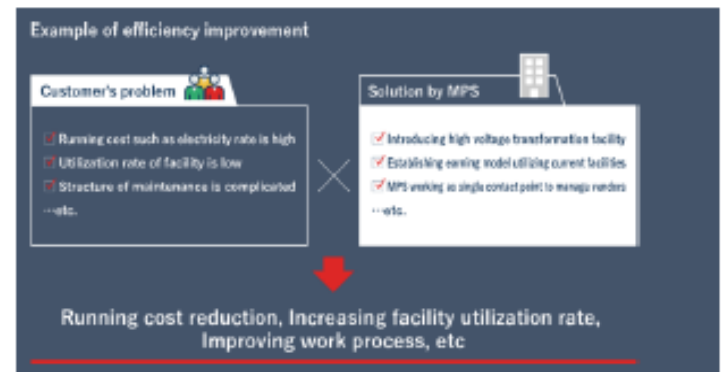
Example of efficiency improvement

Customer's problem

Running cost such as electricity rate is high
Utilization rate of facility is low
Structure of maintenance is complicated
…etc.

Solution by MPS

Introducing high voltage transformation facility
Establishing earning model utilizing current facilities
MPS working as single contact point to manage vendors
…etc.

Running cost reduction, Increasing facility utilization rate, Improving work process, etc